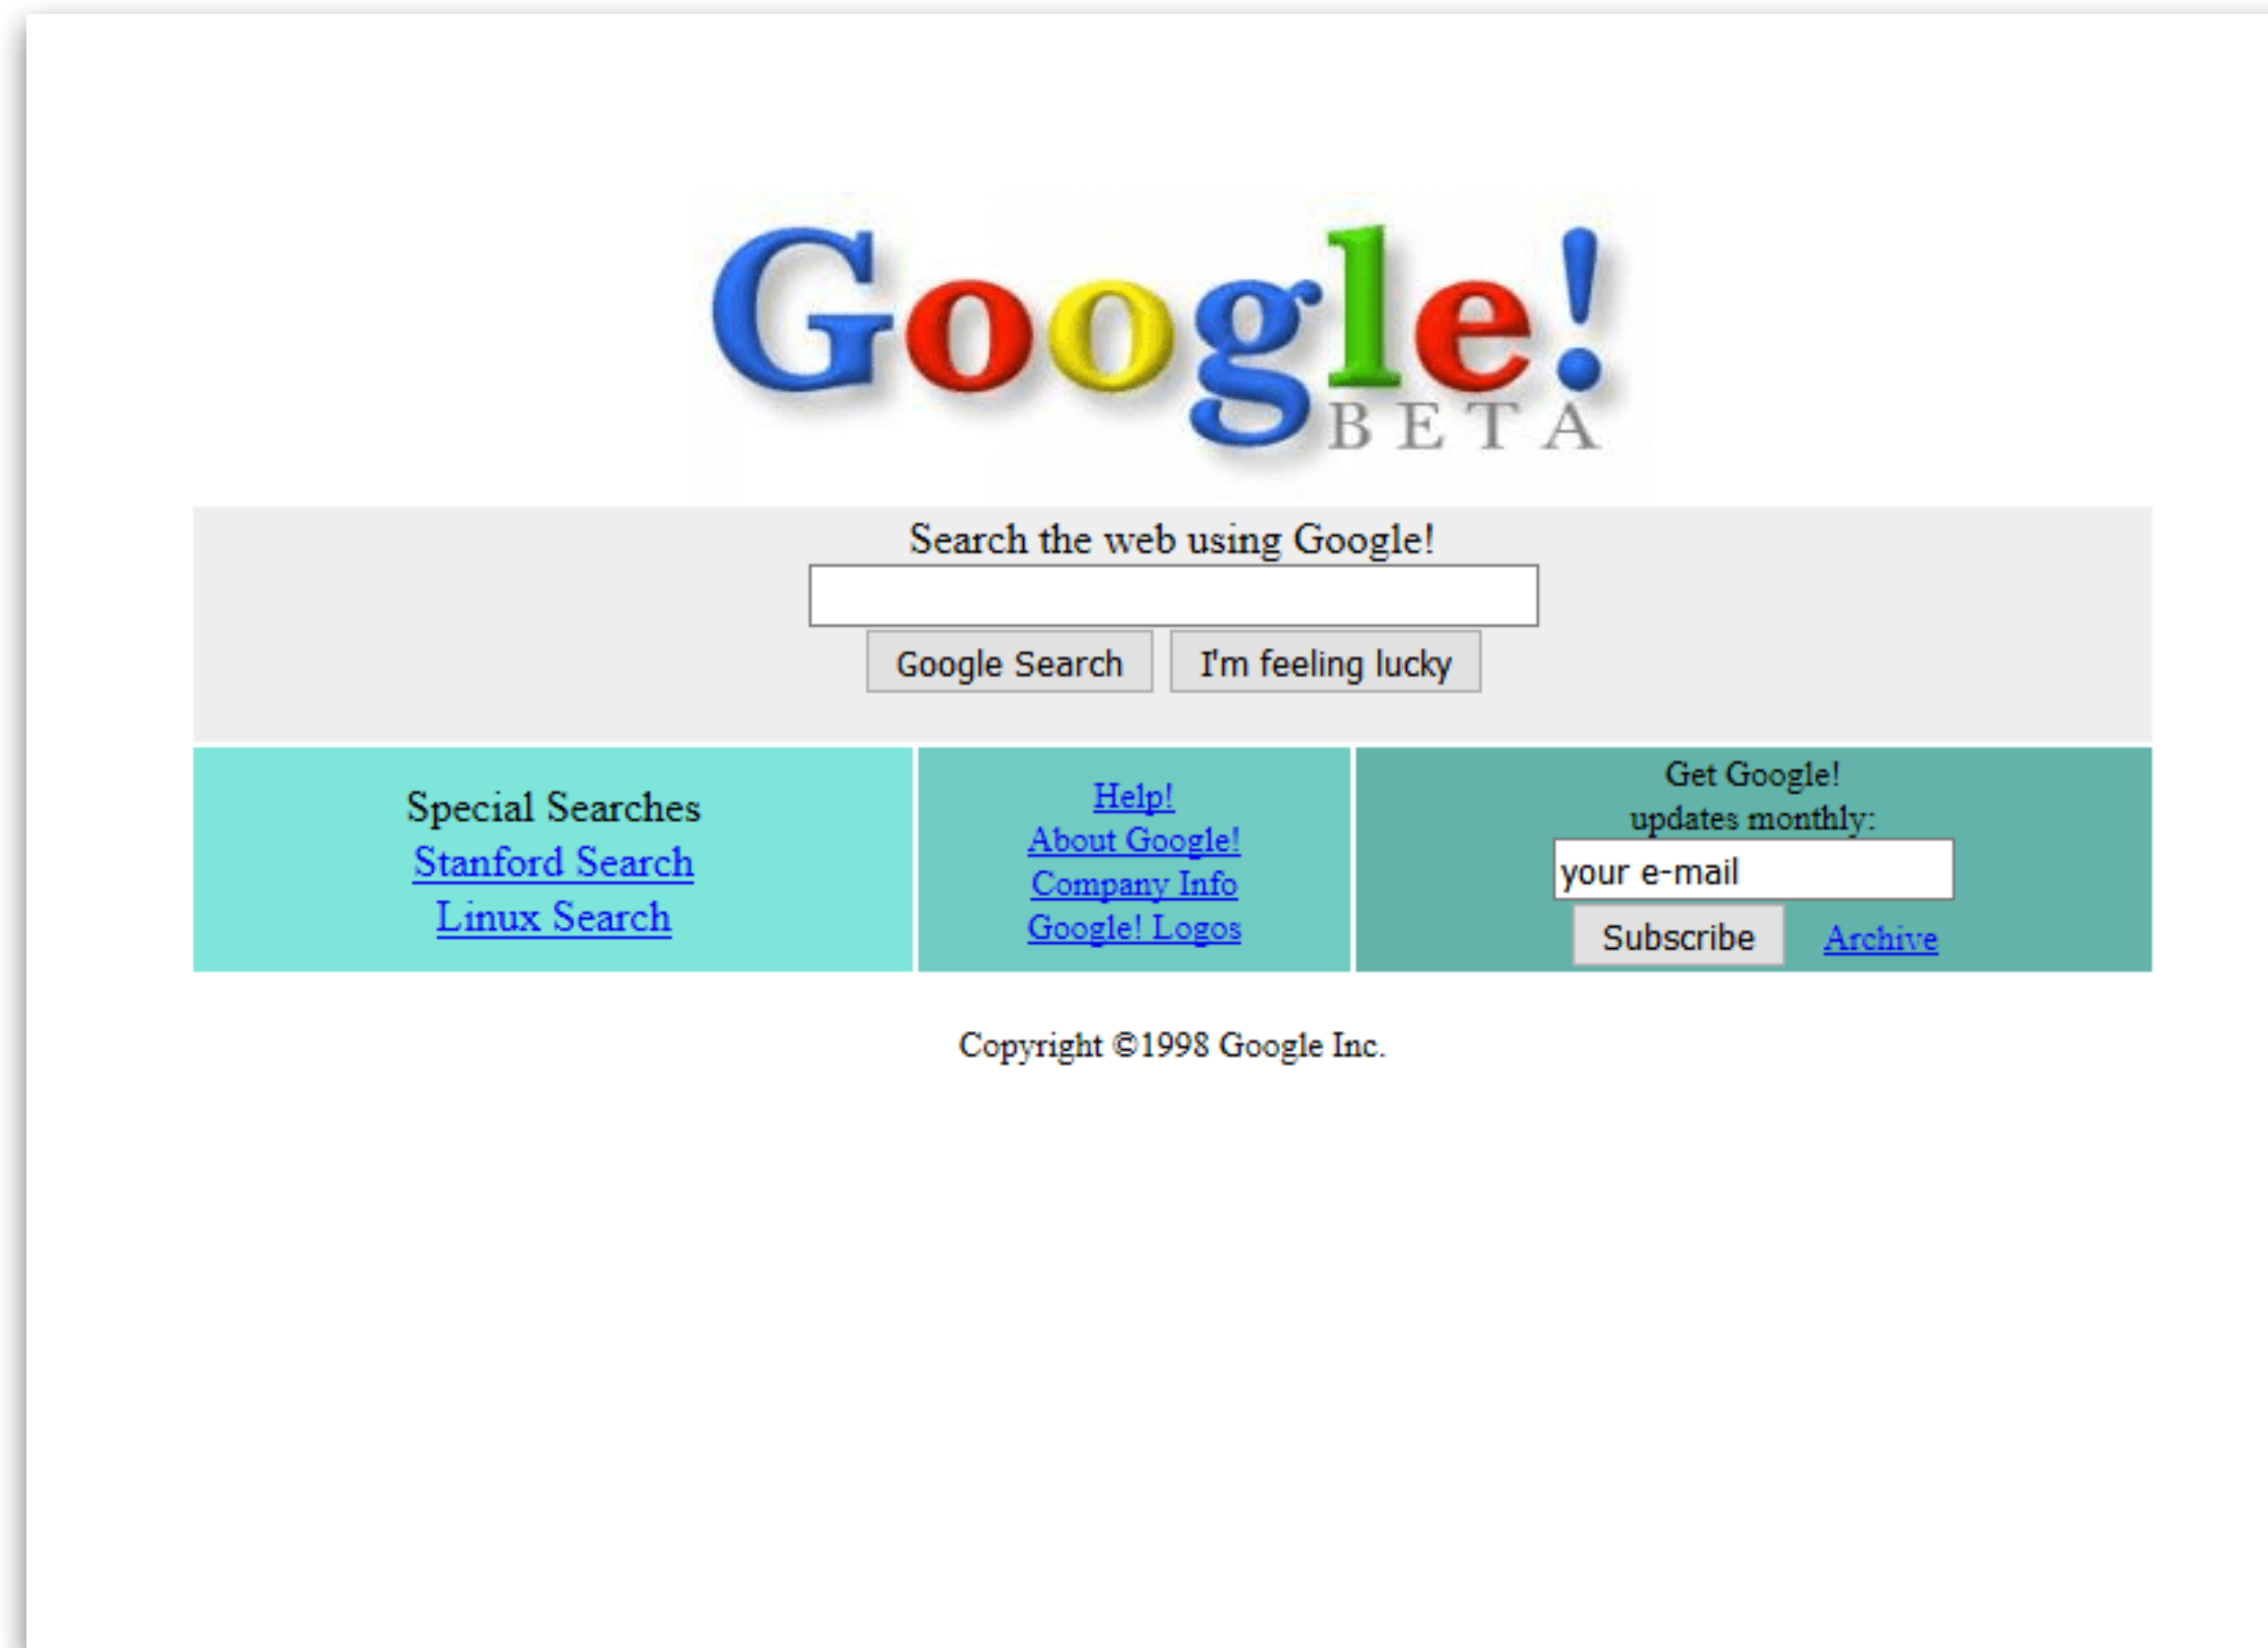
Google!
BETA

Search the web using Google!

Google Search I'm feeling lucky

Special Searches
Stanford Search
Linux Search

Help!
About Google!
Company Info
Google! Logos

Get Google!
updates monthly:
your e-mail
Subscribe Archive

Copyright ©1998 Google Inc.